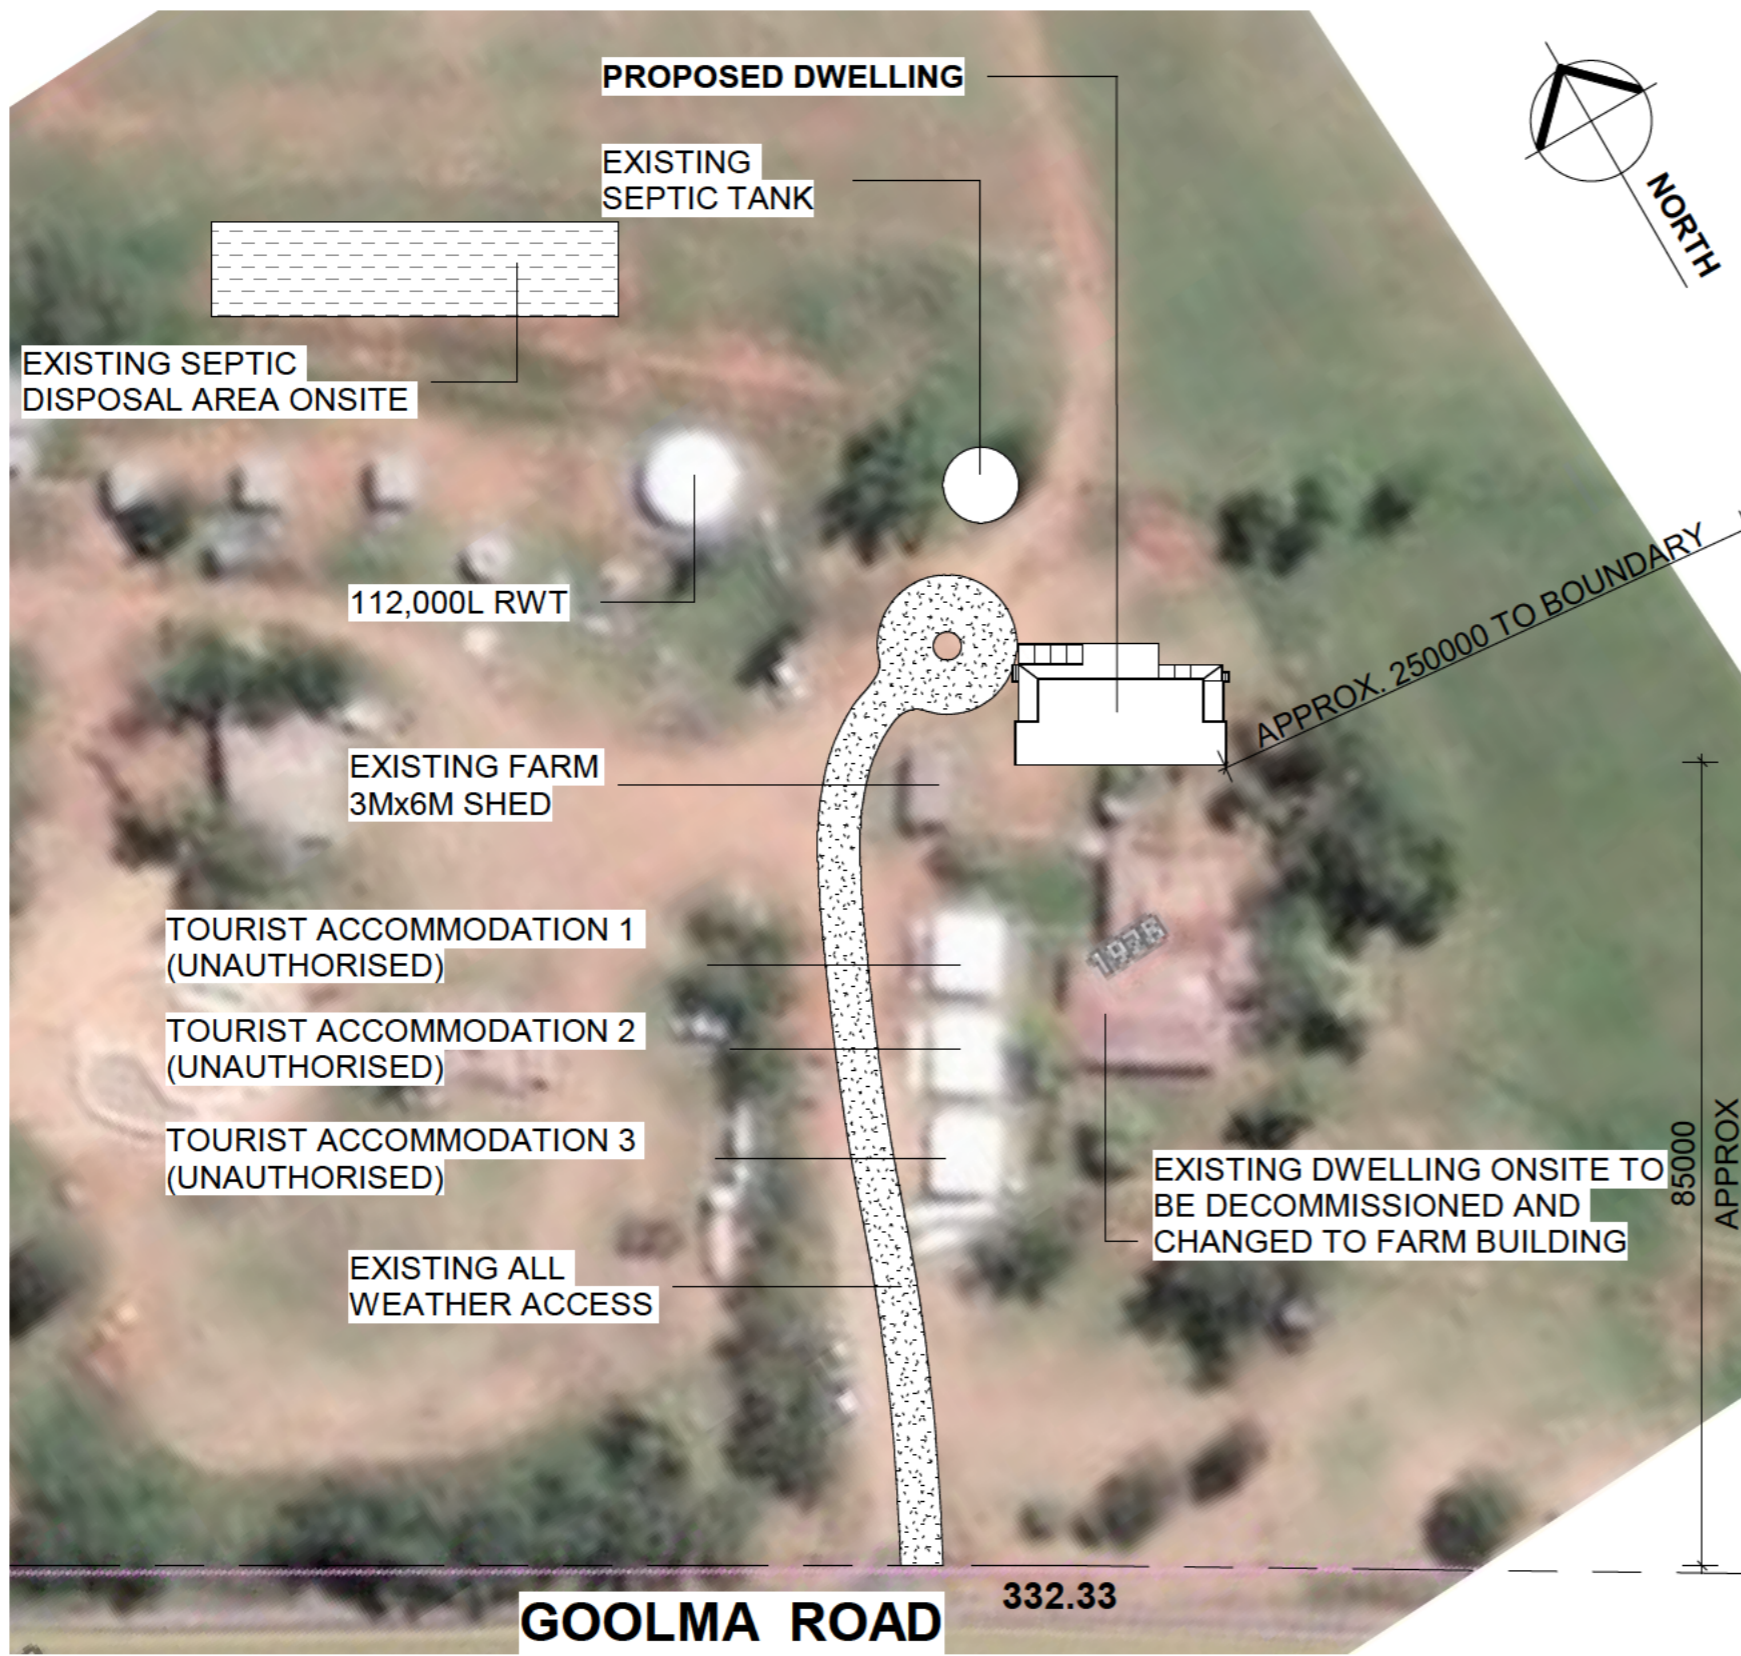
PROPOSED DWELLING

EXISTING SEPTIC TANK

NORTH

EXISTING SEPTIC DISPOSAL AREA ONSITE

112,000L RWT

APPROX. 250000 TO BOUNDARY

EXISTING FARM 3Mx6M SHED

TOURIST ACCOMMODATION 1 (UNAUTHORISED)

1978

TOURIST ACCOMMODATION 2 (UNAUTHORISED)

TOURIST ACCOMMODATION 3 (UNAUTHORISED)

EXISTING DWELLING ONSITE TO BE DECOMMISSIONED AND CHANGED TO FARM BUILDING

85000 APPROX

EXISTING ALL WEATHER ACCESS

332.33

GOOLMA ROAD